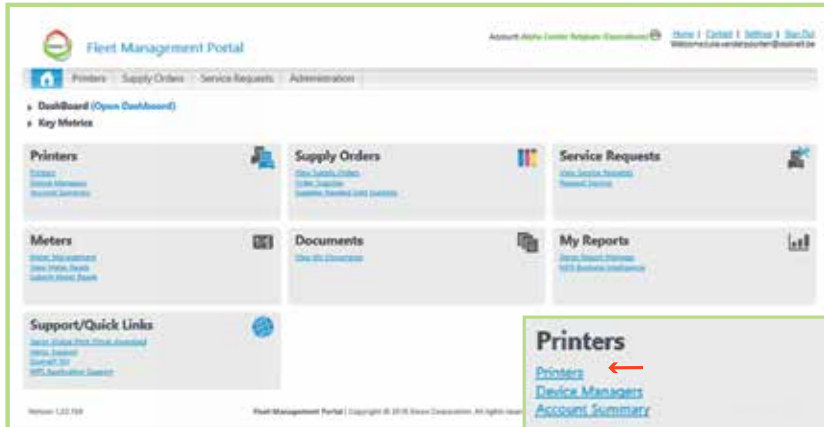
Fleet Management Portal

Account: Alpha Center Belgium (Operations)

Home | Contact | Settings | Sign Out

Welcome julia.vandesputten@xeinet.be

Printers | Supply Orders | Service Requests | Administration

DashBoard (Open Dashboard)

Key Metrics

Printers
Printers
Device Managers
Account Summary

Supply Orders
View Supply Orders
Order Supplies
Supplies Needed Uog Systems

Service Requests
View Service Requests
Request Service

Meters
Meter Management
View Meter Reads
Submit Meter Reads

Documents
View My Documents

My Reports
Xerox Report Manager
MPS Business Intelligence

Support/Quick Links
Xerox Global Print Driver Download
Xerox Support
Xeinet Sic
MPS Application Support

Version 1.22.768

Fleet Management Portal | Copyright © 2018 Xerox Corporation. All rights reser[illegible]

Printers
Printers
Device Managers
Account Summary